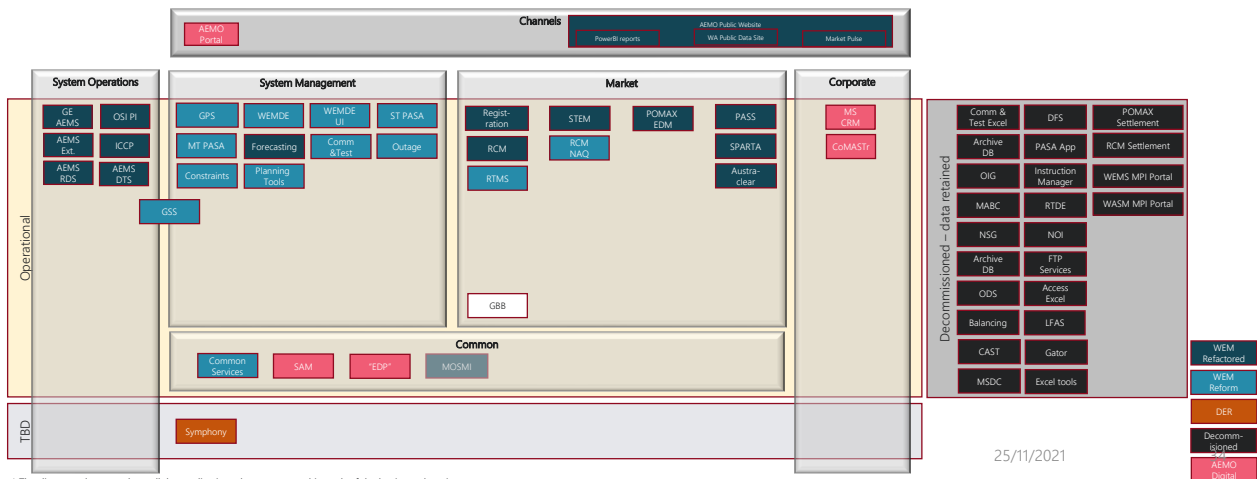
Channels

AEMO Portal

AEMO Public Website

PowerBI reports

WA Public Data Site

Market Pulse

System Operations

GE AEMS

OSI PI

AEMS Ext.

ICCP

AEMS RDS

AEMS DTS

GSS

System Management

GPS

WEMDE

WEMDE UI

ST PASA

MT PASA

Forecasting

Comm &Test

Outage

Constraints

Planning Tools

Market

Regist-ration

STEM

POMAX EDM

PASS

RCM

RCM NAQ

SPARTA

RTMS

Austra-clear

GBB

Corporate

MS CRM

CoMASTr

Common

Common Services

SAM

"EDP"

MOSMI

Operational

TBD

Symphony

Decommissioned – data retained

Comm & Test Excel

DFS

POMAX Settlement

Archive DB

PASA App

RCM Settlement

OIG

Instruction Manager

WEMS MPI Portal

MABC

RTDE

WASM MPI Portal

NSG

NOI

Archive DB

FTP Services

ODS

Access Excel

Balancing

LFAS

CAST

Gator

MSDC

Excel tools

WEM Refactored

WEM Reform

DER

Decomm-isioned

AEMO Digital

25/11/2021

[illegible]